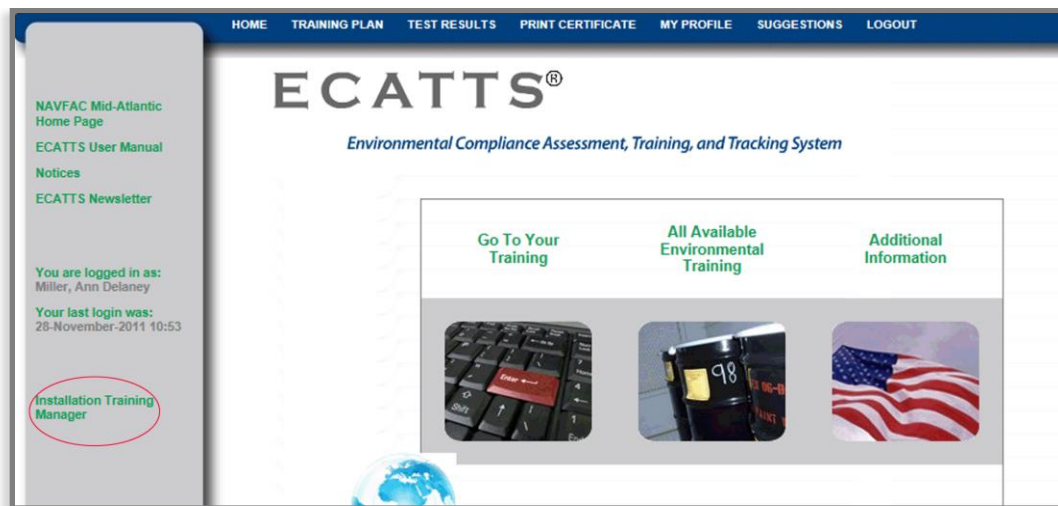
HOME TRAINING PLAN TEST RESULTS PRINT CERTIFICATE MY PROFILE SUGGESTIONS LOGOUT

NAVFAC Mid-Atlantic Home Page

ECATTS User Manual

Notices

ECATTS Newsletter

You are logged in as:
Miller, Ann Delaney

Your last login was:
28-November-2011 10:53

Installation Training Manager

ECATTS®

Environmental Compliance Assessment, Training, and Tracking System

Go To Your Training

All Available Environmental Training

Additional Information

Enter

Shift

98